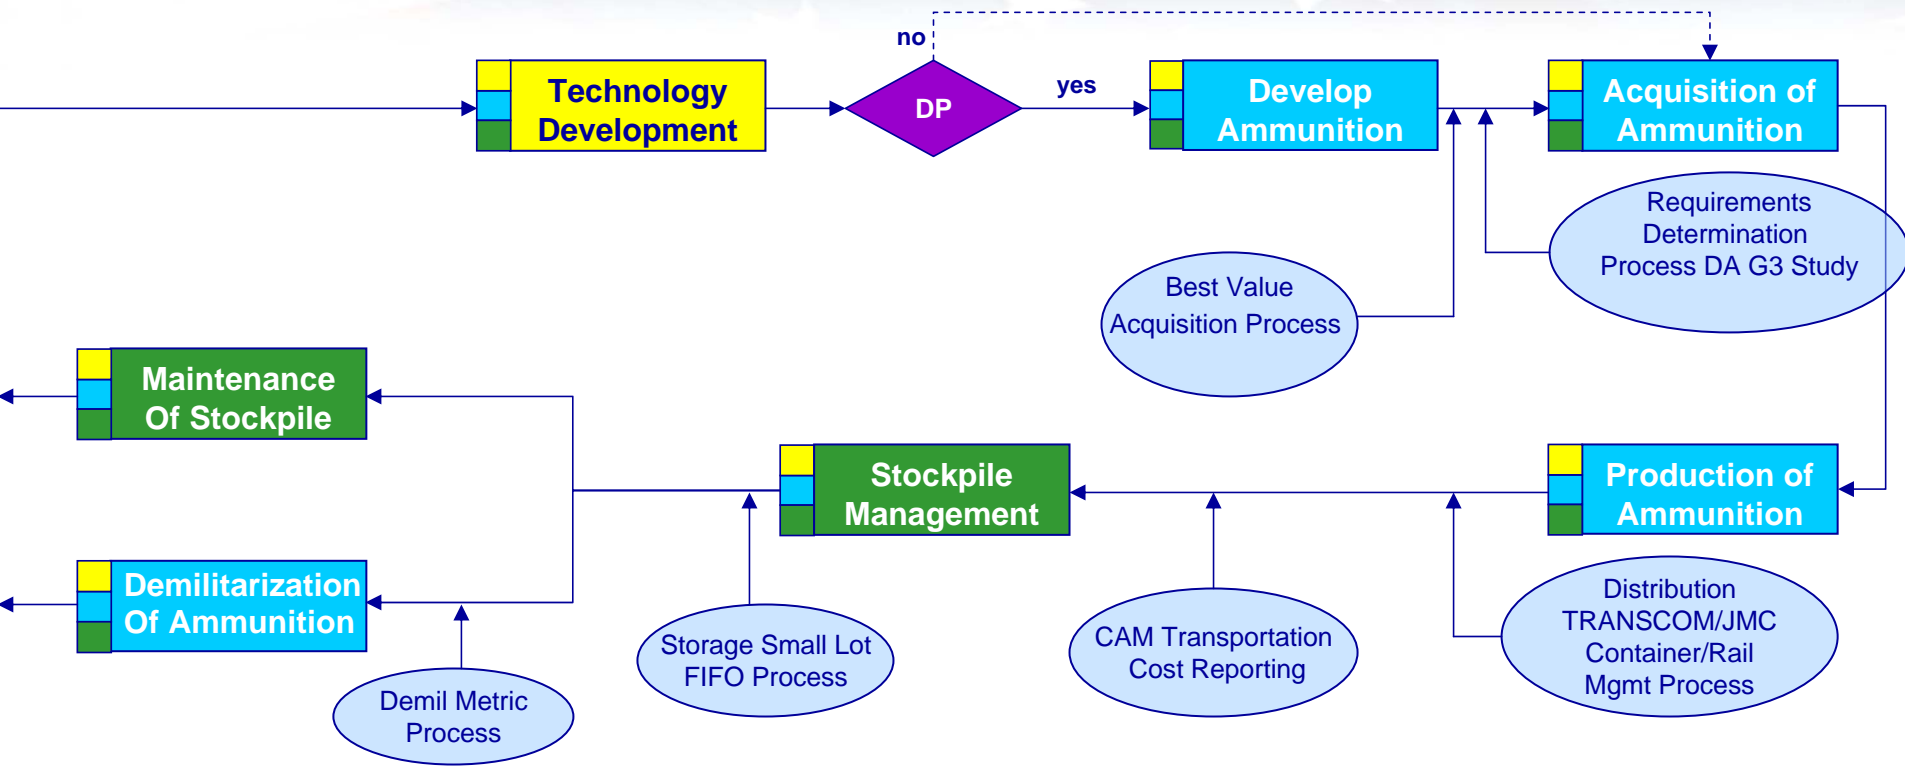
Technology Development

no

DP

yes

Develop Ammunition

Acquisition of Ammunition

Requirements Determination Process DA G3 Study

Best Value Acquisition Process

Maintenance Of Stockpile

Stockpile Management

Production of Ammunition

Demilitarization Of Ammunition

Storage Small Lot FIFO Process

CAM Transportation Cost Reporting

Distribution TRANSCOM/JMC Container/Rail Mgmt Process

Demil Metric Process